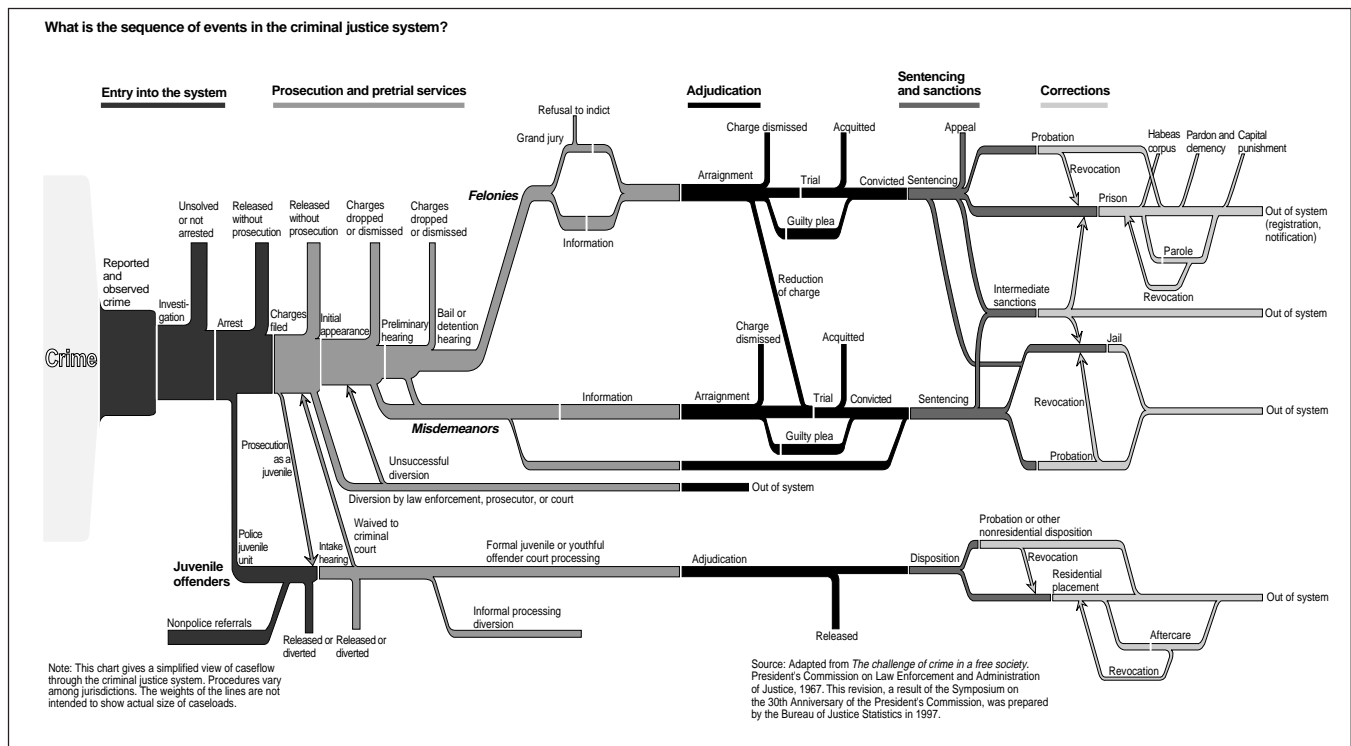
What is the sequence of events in the criminal justice system?

Entry into the system

Prosecution and pretrial services

Adjudication

Sentencing and sanctions

Corrections

Crime

Reported and observed crime

Investigation

Unsolved or not arrested

Arrest

Released without prosecution

Released without prosecution

Charges filed

Charges dropped or dismissed

Initial appearance

Charges dropped or dismissed

Preliminary hearing

Bail or detention hearing

Felonies

Refusal to indict

Grand jury

Information

Arraignment

Charge dismissed

Acquitted

Trial

Convicted

Guilty plea

Reduction of charge

Sentencing

Appeal

Probation

Revocation

Habeas corpus

Pardon and clemency

Capital punishment

Prison

Out of system (registration, notification)

Parole

Revocation

Intermediate sanctions

Out of system

Misdemeanors

Information

Arraignment

Charge dismissed

Acquitted

Trial

Convicted

Guilty plea

Sentencing

Jail

Revocation

Out of system

Probation

Unsuccessful diversion

Diversion by law enforcement, prosecutor, or court

Out of system

Prosecution as a juvenile

Police juvenile unit

Waived to criminal court

Juvenile offenders

Intake hearing

Formal juvenile or youthful offender court processing

Adjudication

Disposition

Probation or other nonresidential disposition

Revocation

Residential placement

Out of system

Aftercare

Revocation

Informal processing diversion

Nonpolice referrals

Released or diverted

Released or diverted

Released

Note: This chart gives a simplified view of caseflow through the criminal justice system. Procedures vary among jurisdictions. The weights of the lines are not intended to show actual size of caseloads.

Source: Adapted from The challenge of crime in a free society. President's Commission on Law Enforcement and Administration of Justice, 1967. This revision, a result of the Symposium on the 30th Anniversary of the President's Commission, was prepared by the Bureau of Justice Statistics in 1997.